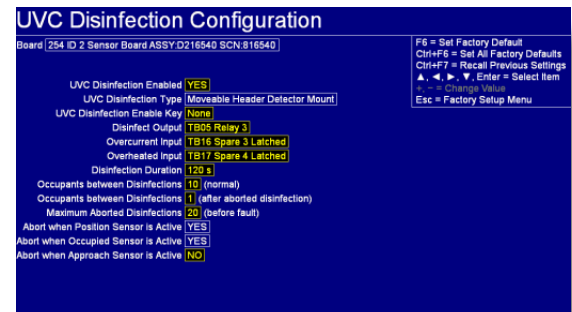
UVC Disinfection Configuration

Board 254 ID 2 Sensor Board ASSY:D216540 SCN:816540

F6 = Set Factory Default
Ctrl+F6 = Set All Factory Defaults
Ctrl+F7 = Recall Previous Settings
▲, ◄, ►, ▼, Enter = Select Item
+, − = Change Value
Esc = Factory Setup Menu

UVC Disinfection Enabled YES
UVC Disinfection Type Moveable Header Detector Mount
UVC Disinfection Enable Key None
Disinfect Output TB05 Relay 3
Overcurrent Input TB16 Spare 3 Latched
Overheated Input TB17 Spare 4 Latched
Disinfection Duration 120 s
Occupants between Disinfections 10 (normal)
Occupants between Disinfections 1 (after aborted disinfection)
Maximum Aborted Disinfections 20 (before fault)
Abort when Position Sensor is Active YES
Abort when Occupied Sensor is Active YES
Abort when Approach Sensor is Active NO